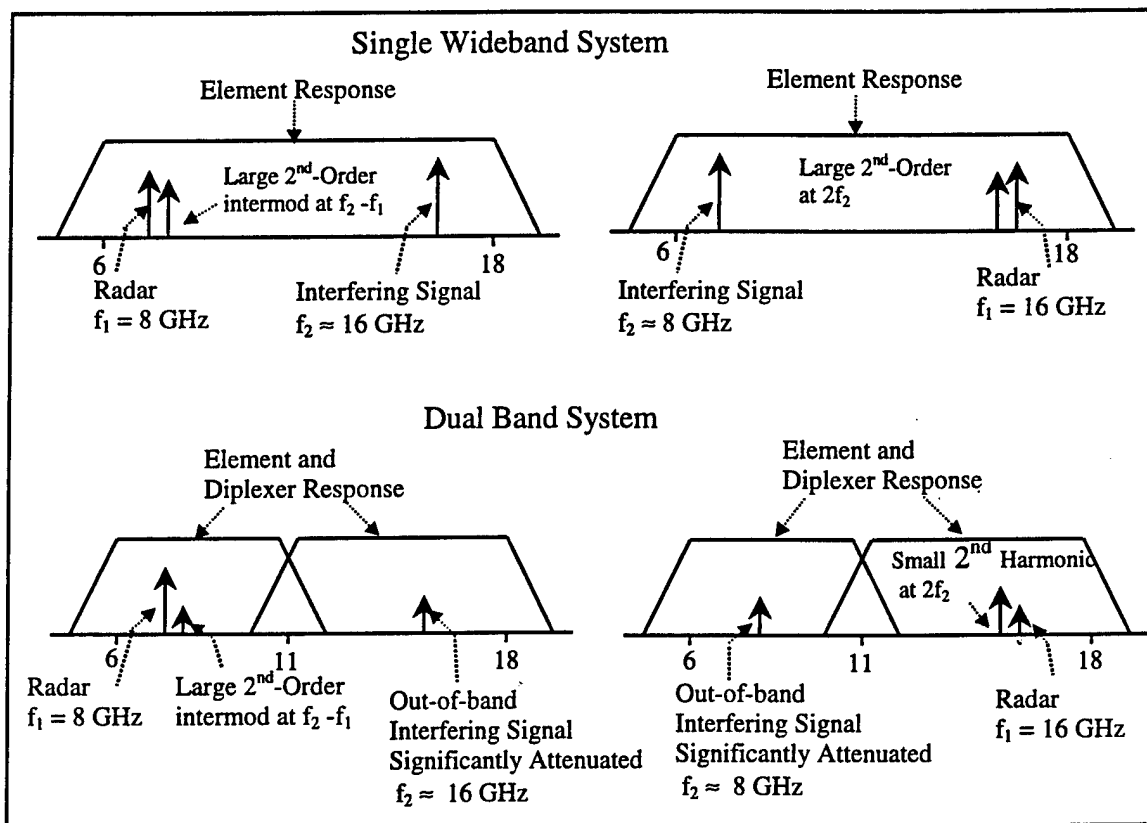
Single Wideband System

Element Response

Large 2$^{nd}$-Order intermod at $f_2 - f_1$

6

18

Radar
$f_1 = 8$ GHz

Interfering Signal
$f_2 \approx 16$ GHz

Element Response

Large 2$^{nd}$-Order at $2f_2$

6

18

Interfering Signal
$f_2 \approx 8$ GHz

Radar
$f_1 = 16$ GHz

Dual Band System

Element and Diplexer Response

6

11

18

Radar
$f_1 = 8$ GHz

Large 2$^{nd}$-Order intermod at $f_2 - f_1$

Out-of-band Interfering Signal Significantly Attenuated
$f_2 \approx 16$ GHz

Element and Diplexer Response

Small 2$^{nd}$ Harmonic at $2f_2$

6

11

18

Out-of-band Interfering Signal Significantly Attenuated
$f_2 \approx 8$ GHz

Radar
$f_1 = 16$ GHz